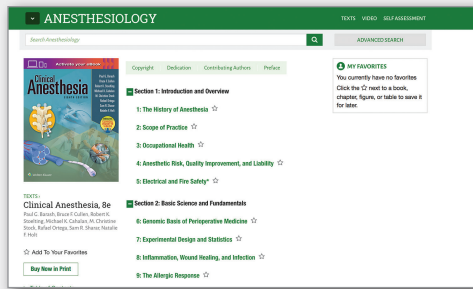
ANESTHESIOLOGY

TEXTS VIDEO SELF-ASSESSMENT

Search Anesthesiology

ADVANCED SEARCH

Activate your eBook

Clinical Anesthesia

EIGHTH EDITION

Copyright Dedication Contributing Authors Preface

Section 1: Introduction and Overview

1: The History of Anesthesia ☆

2: Scope of Practice ☆

3: Occupational Health ☆

4: Anesthetic Risk, Quality Improvement, and Liability ☆

5: Electrical and Fire Safety* ☆

Section 2: Basic Science and Fundamentals

6: Genomic Basis of Perioperative Medicine ☆

7: Experimental Design and Statistics ☆

8: Inflammation, Wound Healing, and Infection ☆

9: The Allergic Response ☆

MY FAVORITES

You currently have no favorites

Click the ☆ next to a book, chapter, figure, or table to save it for later.

TEXTS

Clinical Anesthesia, 8e

Paul G. Barash, Bruce F. Cullen, Robert K. Stoelting, Michael K. Cahalan, M. Christine Stock, Rafael Ortega, Sam R. Sharar, Natalie F. Holt

☆ Add To Your Favorites

Buy Now in Print